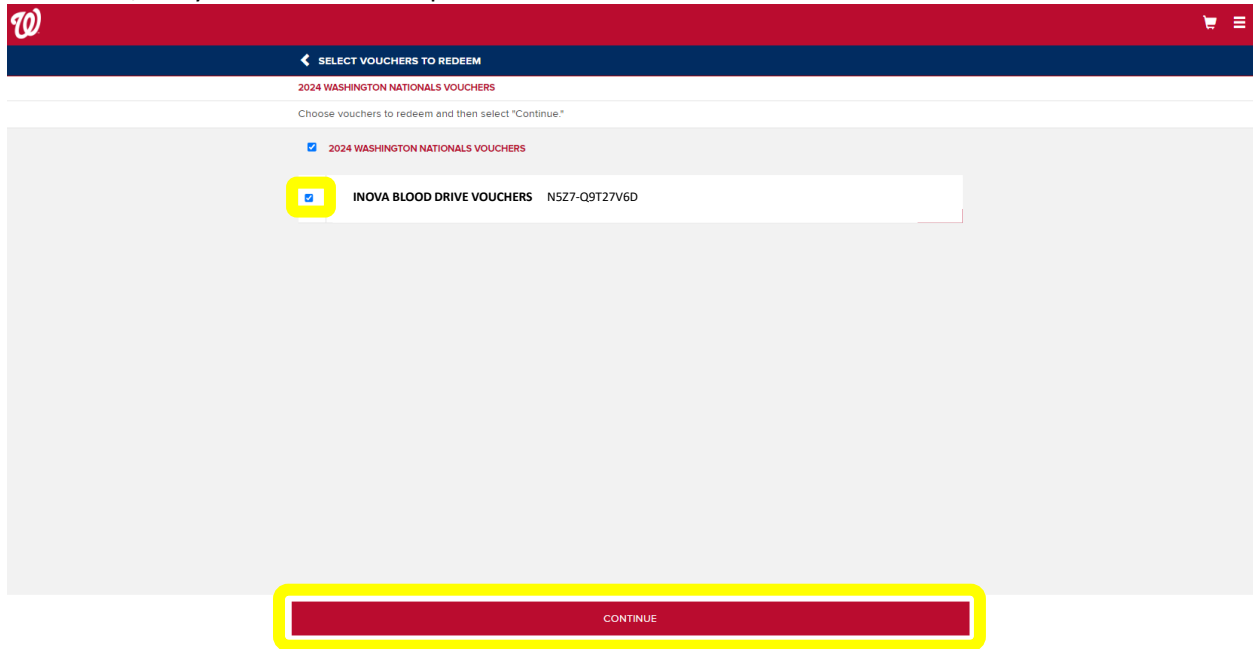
SELECT VOUCHERS TO REDEEM

2024 WASHINGTON NATIONALS VOUCHERS

Choose vouchers to redeem and then select "Continue."

2024 WASHINGTON NATIONALS VOUCHERS

INOVA BLOOD DRIVE VOUCHERS N5Z7-Q9T27V6D

CONTINUE